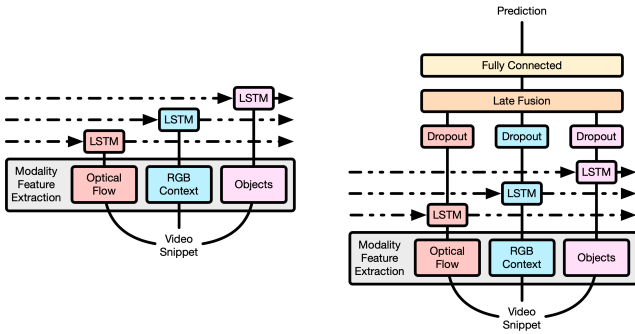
LSTM
LSTM
LSTM
Modality Feature Extraction
Optical Flow
RGB Context
Objects
Video Snippet

Prediction
Fully Connected
Late Fusion
Dropout
Dropout
Dropout
LSTM
LSTM
LSTM
Modality Feature Extraction
Optical Flow
RGB Context
Objects
Video Snippet